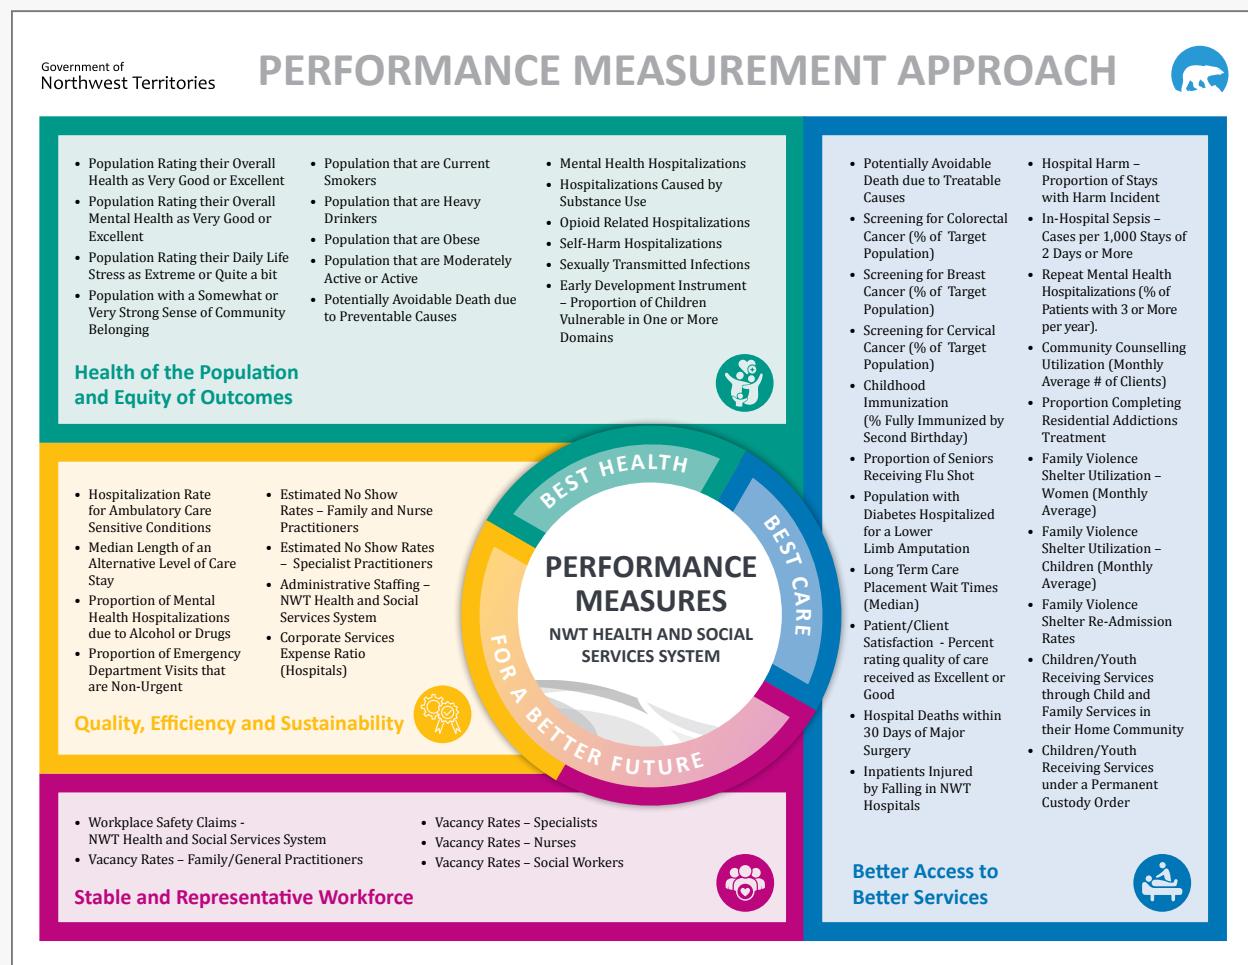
Government of
Northwest Territories

PERFORMANCE MEASUREMENT APPROACH

- Population Rating their Overall Health as Very Good or Excellent
- Population Rating their Overall Mental Health as Very Good or Excellent
- Population Rating their Daily Life Stress as Extreme or Quite a bit
- Population with a Somewhat or Very Strong Sense of Community Belonging

- Population that are Current Smokers
- Population that are Heavy Drinkers
- Population that are Obese
- Population that are Moderately Active or Active
- Potentially Avoidable Death due to Preventable Causes

- Mental Health Hospitalizations
- Hospitalizations Caused by Substance Use
- Opioid Related Hospitalizations
- Self-Harm Hospitalizations
- Sexually Transmitted Infections
- Early Development Instrument – Proportion of Children Vulnerable in One or More Domains

Health of the Population and Equity of Outcomes

- Hospitalization Rate for Ambulatory Care Sensitive Conditions
- Median Length of an Alternative Level of Care Stay
- Proportion of Mental Health Hospitalizations due to Alcohol or Drugs
- Proportion of Emergency Department Visits that are Non-Urgent

- Estimated No Show Rates – Family and Nurse Practitioners
- Estimated No Show Rates – Specialist Practitioners
- Administrative Staffing – NWT Health and Social Services System
- Corporate Services Expense Ratio (Hospitals)

Quality, Efficiency and Sustainability

BEST HEALTH
BEST CARE
FOR A BETTER FUTURE

PERFORMANCE MEASURES
NWT HEALTH AND SOCIAL SERVICES SYSTEM

- Potentially Avoidable Death due to Treatable Causes
- Screening for Colorectal Cancer (% of Target Population)
- Screening for Breast Cancer (% of Target Population)
- Screening for Cervical Cancer (% of Target Population)
- Childhood Immunization (% Fully Immunized by Second Birthday)
- Proportion of Seniors Receiving Flu Shot
- Population with Diabetes Hospitalized for a Lower Limb Amputation
- Long Term Care Placement Wait Times (Median)
- Patient/Client Satisfaction - Percent rating quality of care received as Excellent or Good
- Hospital Deaths within 30 Days of Major Surgery
- Inpatients Injured by Falling in NWT Hospitals

- Hospital Harm – Proportion of Stays with Harm Incident
- In-Hospital Sepsis – Cases per 1,000 Stays of 2 Days or More
- Repeat Mental Health Hospitalizations (% of Patients with 3 or More per year).
- Community Counselling Utilization (Monthly Average # of Clients)
- Proportion Completing Residential Addictions Treatment
- Family Violence Shelter Utilization – Women (Monthly Average)
- Family Violence Shelter Utilization – Children (Monthly Average)
- Family Violence Shelter Re-Admission Rates
- Children/Youth Receiving Services through Child and Family Services in their Home Community
- Children/Youth Receiving Services under a Permanent Custody Order

Better Access to Better Services

- Workplace Safety Claims - NWT Health and Social Services System
- Vacancy Rates – Family/General Practitioners

- Vacancy Rates – Specialists
- Vacancy Rates – Nurses
- Vacancy Rates – Social Workers

Stable and Representative Workforce